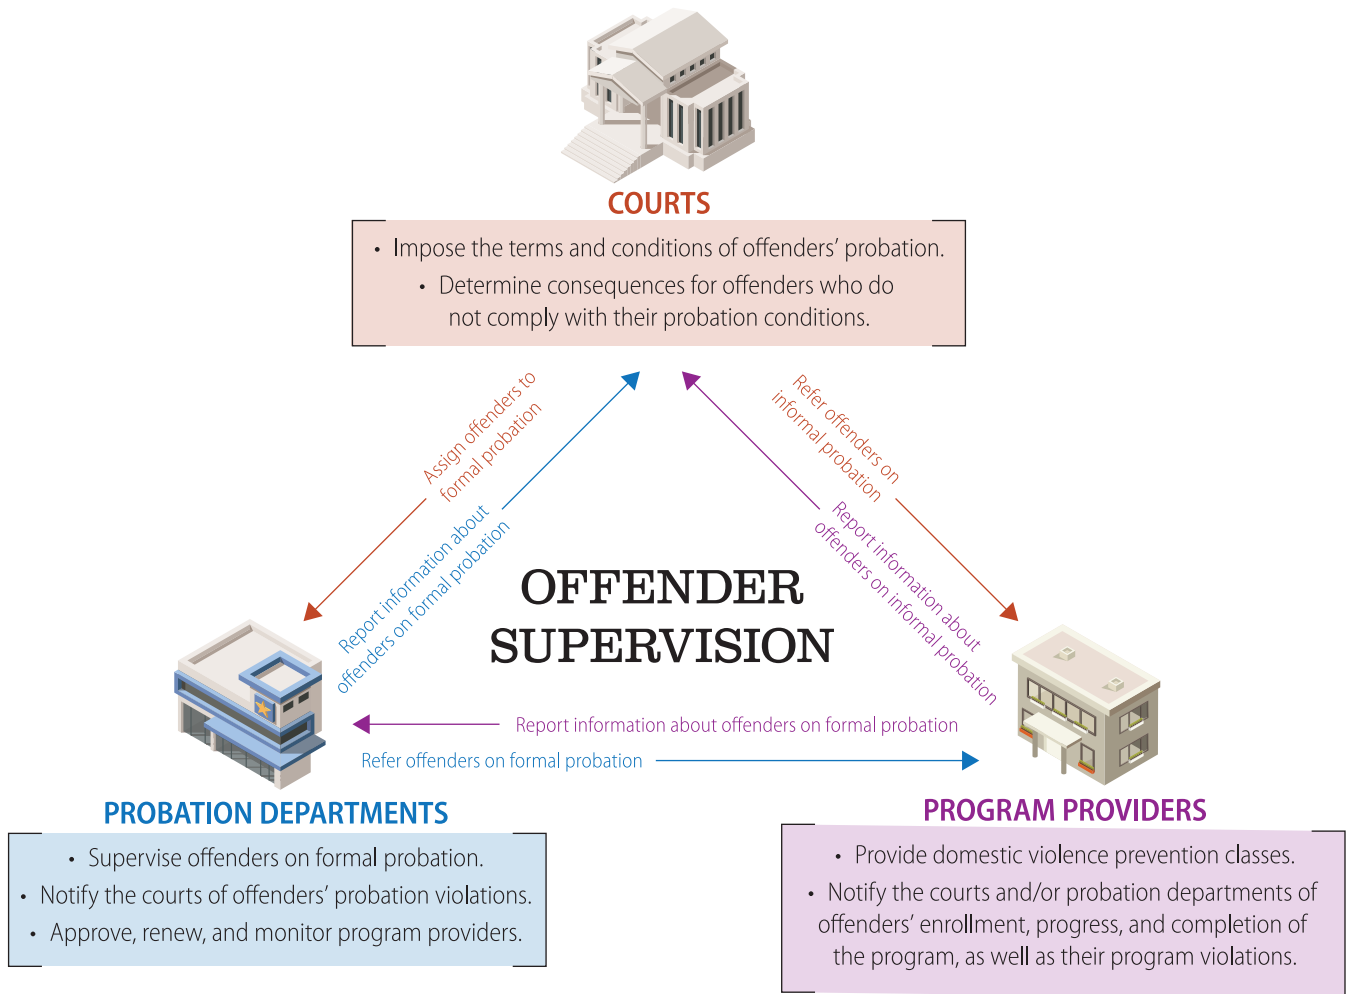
COURTS

• Impose the terms and conditions of offenders' probation.
• Determine consequences for offenders who do not comply with their probation conditions.

Assign offenders to formal probation

Report information about offenders on formal probation

Refer offenders on informal probation

Report information about offenders on informal probation

OFFENDER SUPERVISION

Report information about offenders on formal probation

Refer offenders on formal probation

PROBATION DEPARTMENTS

• Supervise offenders on formal probation.
• Notify the courts of offenders' probation violations.
• Approve, renew, and monitor program providers.

PROGRAM PROVIDERS

• Provide domestic violence prevention classes.
• Notify the courts and/or probation departments of offenders' enrollment, progress, and completion of the program, as well as their program violations.